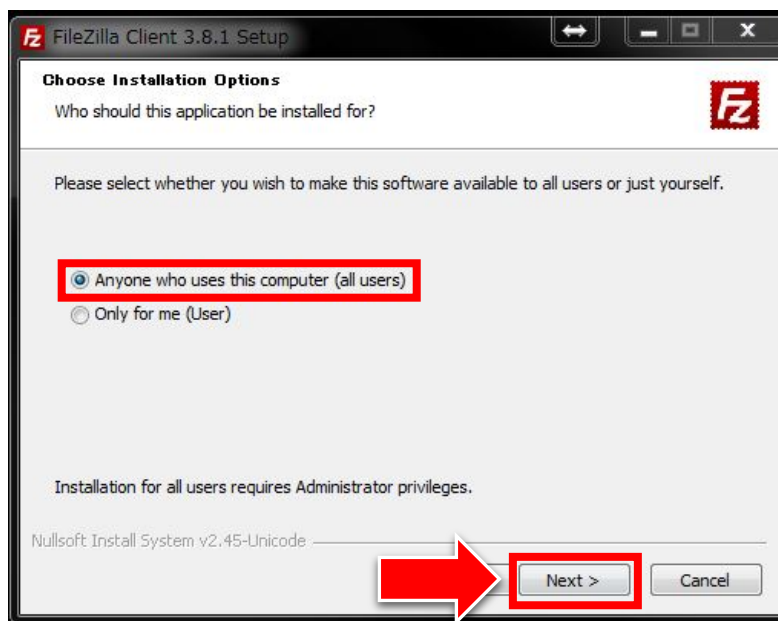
FileZilla Client 3.8.1 Setup

Choose Installation Options

Who should this application be installed for?

Please select whether you wish to make this software available to all users or just yourself.

Anyone who uses this computer (all users)

Only for me (User)

Installation for all users requires Administrator privileges.

Nullsoft Install System v2.45-Unicode

Next >

Cancel